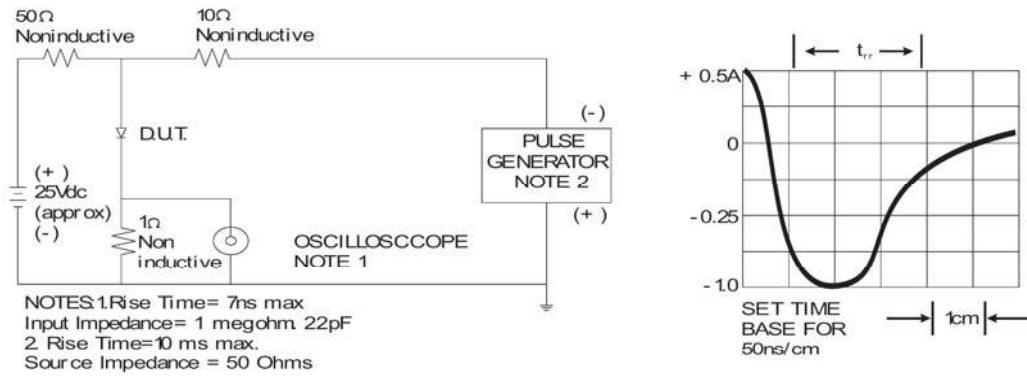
50Ω Noninductive

10Ω Noninductive

D.U.T.

(+) 25Vdc (approx) (-)

1Ω Non inductive

OSCILLOSCCOPE NOTE 1

(-)

PULSE GENERATOR NOTE 2

(+)

NOTES: 1. Rise Time= 7ns max
Input Impedance= 1 megohm. 22pF
2. Rise Time=10 ms max.
Source Impedance = 50 Ohms

$t_{rr}$

+ 0.5A

0

- 0.25

- 1.0

SET TIME BASE FOR 50ns/cm

1cm